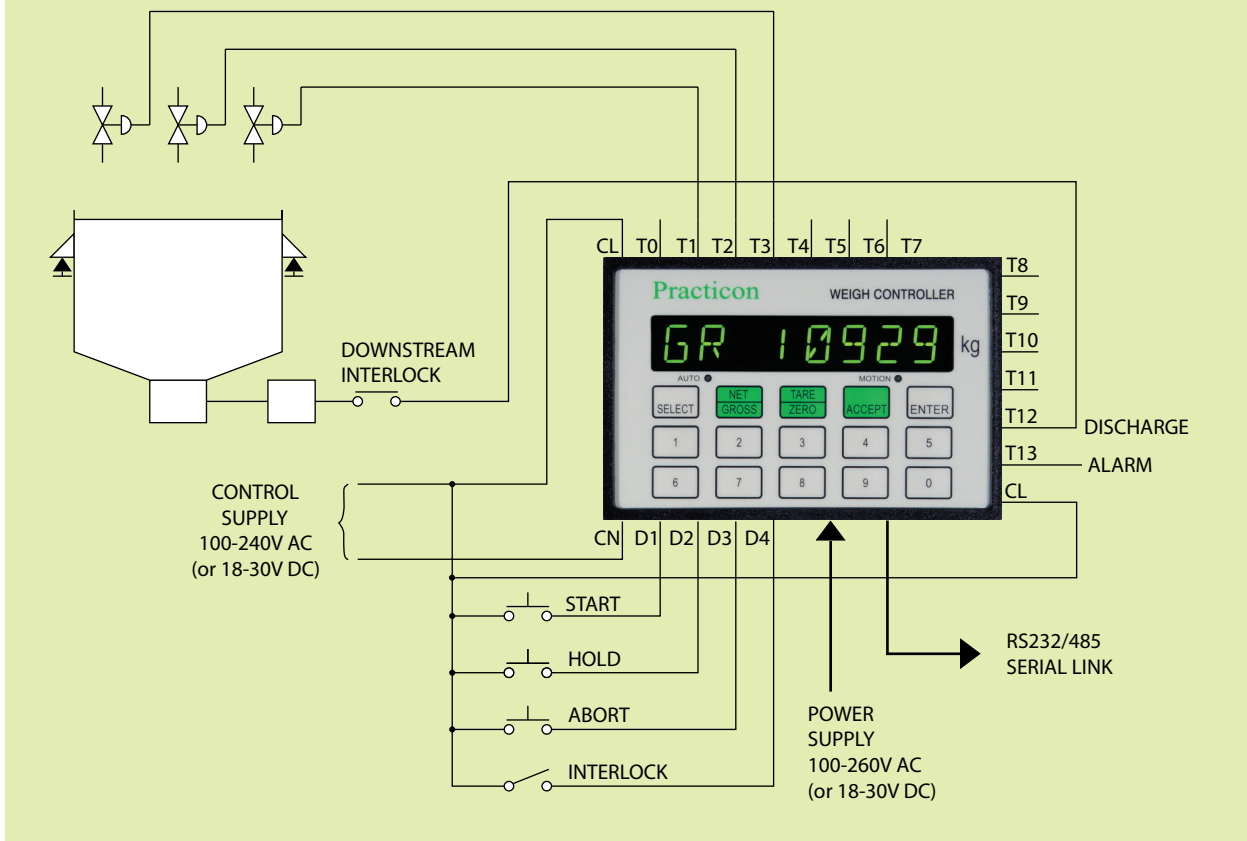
CL T0 T1 T2 T3 T4 T5 T6 T7

T8
T9
T10
T11
T12
T13
CL

Practicon
WEIGH CONTROLLER

GR 10929 kg

AUTO
MOTION

SELECT
NET GROSS
TARE ZERO
ACCEPT
ENTER
1
2
3
4
5
6
7
8
9
0

DOWNSTREAM INTERLOCK

DISCHARGE

ALARM

CONTROL SUPPLY 100-240V AC (or 18-30V DC)

CN D1 D2 D3 D4

START

HOLD

ABORT

INTERLOCK

RS232/485 SERIAL LINK

POWER SUPPLY 100-260V AC (or 18-30V DC)